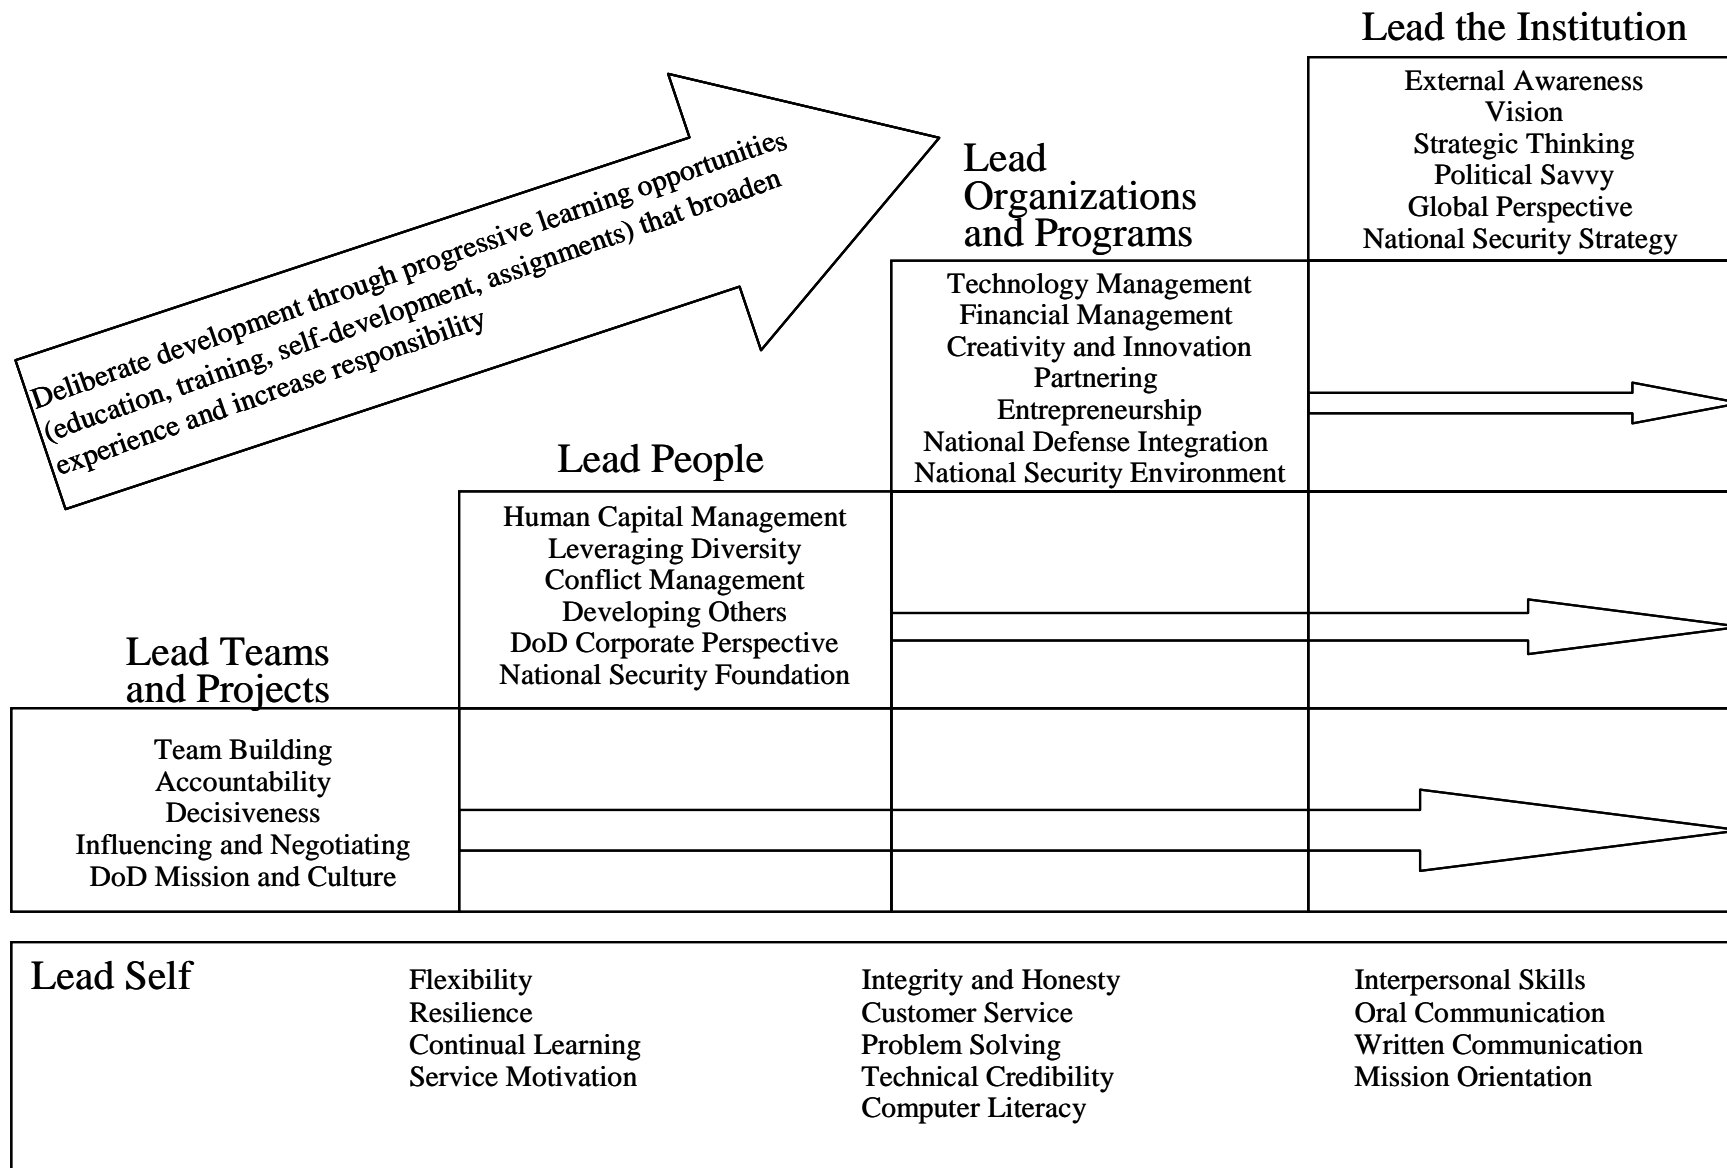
Lead the Institution

External Awareness
Vision
Strategic Thinking
Political Savvy
Global Perspective
National Security Strategy

Deliberate development through progressive learning opportunities (education, training, self-development, assignments) that broaden experience and increase responsibility

Lead Organizations and Programs

Technology Management
Financial Management
Creativity and Innovation
Partnering
Entrepreneurship
National Defense Integration
National Security Environment

Lead People

Human Capital Management
Leveraging Diversity
Conflict Management
Developing Others
DoD Corporate Perspective
National Security Foundation

Lead Teams and Projects

Team Building
Accountability
Decisiveness
Influencing and Negotiating
DoD Mission and Culture

Lead Self

Flexibility
Resilience
Continual Learning
Service Motivation

Integrity and Honesty
Customer Service
Problem Solving
Technical Credibility
Computer Literacy

Interpersonal Skills
Oral Communication
Written Communication
Mission Orientation